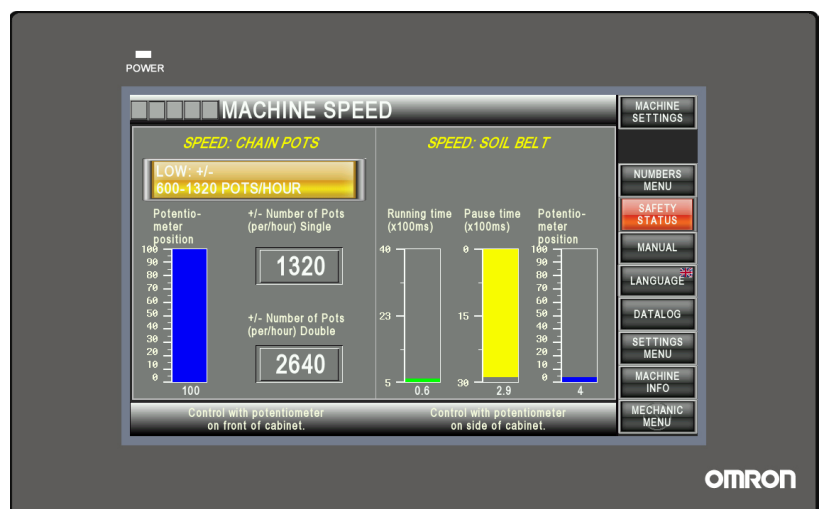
POWER

MACHINE SPEED

MACHINE SETTINGS

SPEED: CHAIN POTS

LOW: +/-
600-1320 POTS/HOUR

Potentiometer position

100
90
80
70
60
50
40
30
20
10
0

100

+/- Number of Pots (per/hour) Single

1320

+/- Number of Pots (per/hour) Double

2640

SPEED: SOIL BELT

Running time (x100ms)

40
23
5

0.6

Pause time (x100ms)

0
15
30

2.9

Potentiometer position

100
90
80
70
60
50
40
30
20
10
0

4

NUMBERS MENU

SAFETY STATUS

MANUAL

LANGUAGE

DATALOG

SETTINGS MENU

MACHINE INFO

MECHANIC MENU

Control with potentiometer on front of cabinet.

Control with potentiometer on side of cabinet.

OMRON